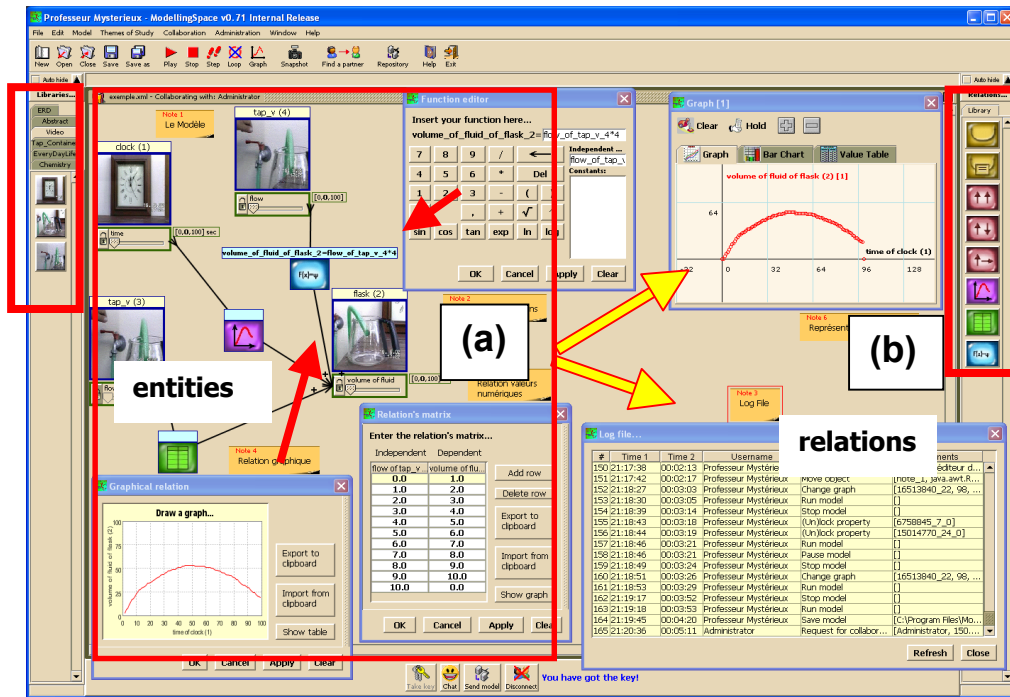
Professeur Mysterieux - ModellingSpace v0.71 Internal Release

File Edit Model Themes of Study Collaboration Administration Window Help

New Open Close Save Save as Play Stop Step Loop Graph Snapshot Find a partner Repository Help Exit

Auto hide

Libraries...

ERD
Abstract
Video
Tap_Containe
EveryDayLife
Chemistry

exemple.xml - Collaborating with: Administrator

Note 1
Le Modèle

clock (1)

tap_v (4)

flow

[0,0,100]

time

[0,0,100] sec

volume_of_fluid_of_flask_2=flow_of_tap_v_4*4

tap_v (3)

flask (2)

volume of fluid

[0,0,100]

Note 2

Relation valeurs numériques

Note 4
Relation graphique

entities

(a)

Function editor

Insert your function here...

volume_of_fluid_of_flask_2= flow_of_tap_v_4*4

| 7 | 8 | 9 | / | ← |
|---|---|---|---|---|
| 4 | 5 | 6 | * | Del |
| 1 | 2 | 3 | - | ( | ) |
| | | . | + | √ | |
| sin | cos | tan | exp | ln | log |

Independent ...
flow_of_tap_v
Constants:

OK Cancel Apply Clear

Graph [1]

Clear Hold

Graph Bar Chart Value Table

volume of fluid of flask (2) [1]

64

time of clock (1)

-32 0 32 64 96 128

Note 6
Représent

(b)

Note 3
Log File

relations

Relation's matrix

Enter the relation's matrix...

Independent Dependent

| flow of tap_v... | volume of flu... |
|---|---|
| 0.0 | 1.0 |
| 1.0 | 2.0 |
| 2.0 | 3.0 |
| 3.0 | 4.0 |
| 4.0 | 5.0 |
| 5.0 | 6.0 |
| 6.0 | 7.0 |
| 7.0 | 8.0 |
| 8.0 | 9.0 |
| 9.0 | 10.0 |
| 10.0 | 0.0 |

Add row
Delete row
Export to clipboard
Import from clipboard
Show graph

OK Cancel Apply Clear

Graphical relation

Draw a graph...

volume of fluid of flask (2)

100 90 80 70 60 50 40 30 20 10 0

0 10 20 30 40 50 60 70 80 90 100

time of clock (1)

Export to clipboard
Import from clipboard
Show table

OK Cancel Apply Clear

Log file...

| # | Time 1 | Time 2 | Username | | ments |
|---|---|---|---|---|---|
| 150 | 21:17:38 | 00:02:13 | Professeur Mystérieux | | éditeur d... |
| 151 | 21:17:42 | 00:02:17 | Professeur Mystérieux | Move object | [note_1, java.awt.R... |
| 152 | 21:18:27 | 00:03:03 | Professeur Mystérieux | Change graph | [16513840_22, 98, ... |
| 153 | 21:18:30 | 00:03:05 | Professeur Mystérieux | Run model | [] |
| 154 | 21:18:39 | 00:03:14 | Professeur Mystérieux | Stop model | [] |
| 155 | 21:18:43 | 00:03:18 | Professeur Mystérieux | (Un)lock property | [6758845_7_0] |
| 156 | 21:18:44 | 00:03:19 | Professeur Mystérieux | (Un)lock property | [15014770_24_0] |
| 157 | 21:18:46 | 00:03:21 | Professeur Mystérieux | Run model | [] |
| 158 | 21:18:46 | 00:03:21 | Professeur Mystérieux | Pause model | [] |
| 159 | 21:18:49 | 00:03:24 | Professeur Mystérieux | Stop model | [] |
| 160 | 21:18:51 | 00:03:26 | Professeur Mystérieux | Change graph | [16513840_22, 98, ... |
| 161 | 21:18:53 | 00:03:29 | Professeur Mystérieux | Run model | [] |
| 162 | 21:19:17 | 00:03:52 | Professeur Mystérieux | Stop model | [] |
| 163 | 21:19:18 | 00:03:53 | Professeur Mystérieux | Run model | [] |
| 164 | 21:19:45 | 00:04:20 | Professeur Mystérieux | Save model | [C:\Program Files\Mo... |
| 165 | 21:20:36 | 00:05:11 | Administrator | Request for collabor... | [Administrator, 150.... |

Refresh Close

Take key Chat Send model Disconnect You have got the key!

Auto hide

Relations...

Library